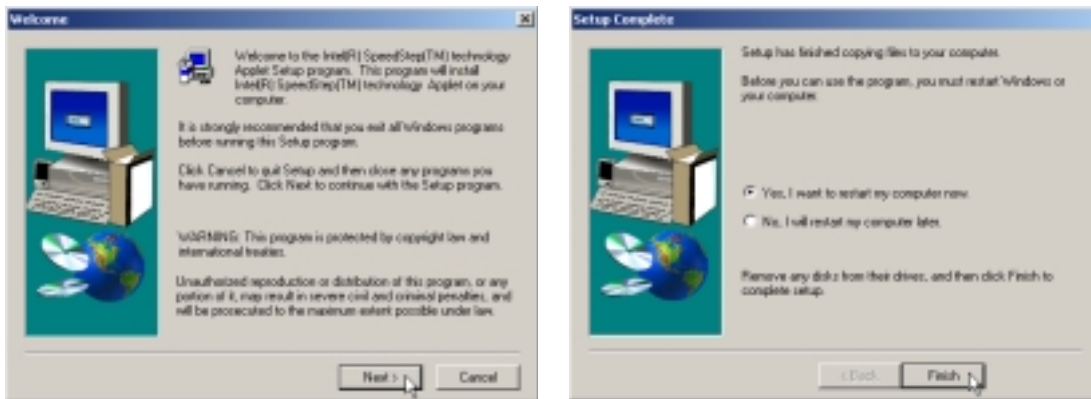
Welcome

Welcome to the Intel(R) SpeedStep(TM) technology Applet Setup program. This program will install Intel(R) SpeedStep(TM) technology Applet on your computer.

It is strongly recommended that you exit all Windows programs before running this Setup program.

Click Cancel to quit Setup and then close any programs you have running. Click Next to continue with the Setup program.

WARNING: This program is protected by copyright law and international treaties.

Unauthorized reproduction or distribution of this program, or any portion of it, may result in severe civil and criminal penalties, and will be prosecuted to the maximum extent possible under law.

Next >

Cancel

Setup Complete

Setup has finished copying files to your computer.

Before you can use the program, you must restart Windows or your computer.

Yes, I want to restart my computer now.

No, I will restart my computer later.

Remove any disks from their drives, and then click Finish to complete setup.

< Back

Finish